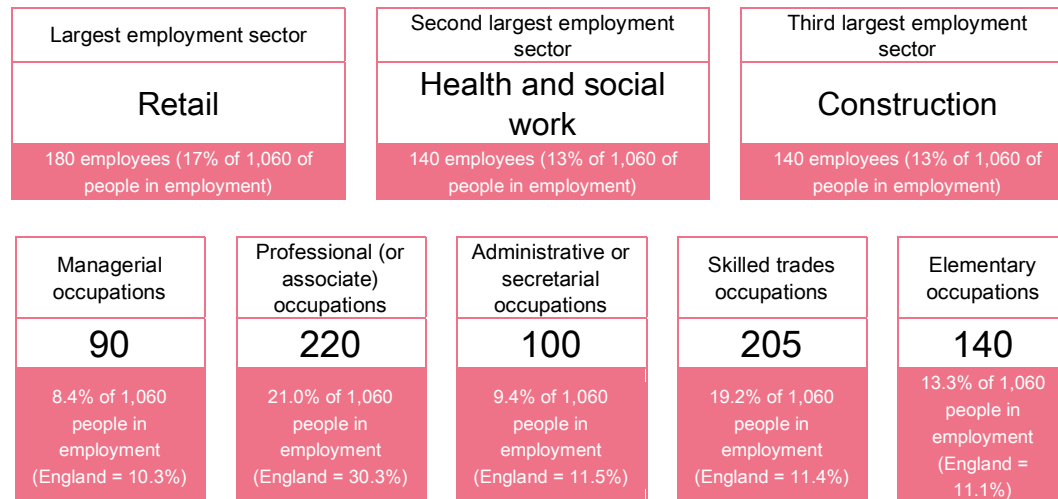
Largest employment sector

Retail

180 employees (17% of 1,060 of people in employment)

Second largest employment sector

Health and social work

140 employees (13% of 1,060 of people in employment)

Third largest employment sector

Construction

140 employees (13% of 1,060 of people in employment)

Managerial occupations

90

8.4% of 1,060 people in employment (England = 10.3%)

Professional (or associate) occupations

220

21.0% of 1,060 people in employment (England = 30.3%)

Administrative or secretarial occupations

100

9.4% of 1,060 people in employment (England = 11.5%)

Skilled trades occupations

205

19.2% of 1,060 people in employment (England = 11.4%)

Elementary occupations

140

13.3% of 1,060 people in employment (England = 11.1%)